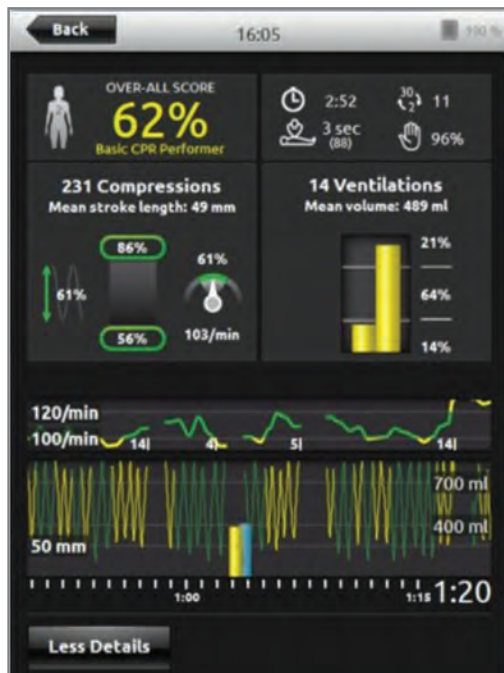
Back

16:05

100 %

OVER-ALL SCORE
62%
Basic CPR Performer

2:52
$\frac{30}{2}$ 11
3 sec
(88)
96%

231 Compressions
Mean stroke length: 49 mm

86%
61%
61%
56%
103/min

14 Ventilations
Mean volume: 489 ml

21%
64%
14%

120/min
100/min
14
4
5
14

700 ml
400 ml
50 mm

1:00
1:15
1:20

Less Details